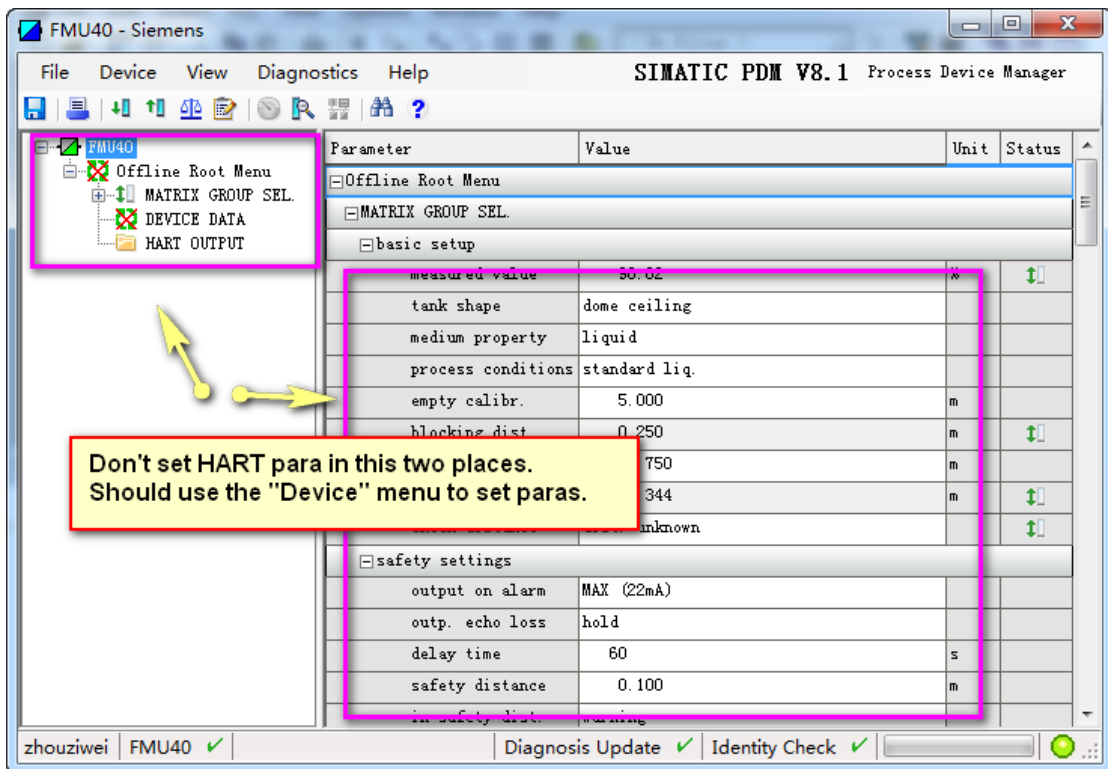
FMU40 - Siemens

File Device View Diagnostics Help

SIMATIC PDM V8.1 Process Device Manager

FMU40
Offline Root Menu
MATRIX GROUP SEL.
DEVICE DATA
HART OUTPUT

| Parameter | Value | Unit | Status |
|---|---|---|---|
| Offline Root Menu | | | |
| MATRIX GROUP SEL. | | | |
| basic setup | | | |
| measured value | 50.02 | % | |
| tank shape | dome ceiling | | |
| medium property | liquid | | |
| process conditions | standard liq. | | |
| empty calibr. | 5.000 | m | |
| blocking dist. | 0.250 | m | |
| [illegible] | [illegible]750 | m | |
| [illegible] | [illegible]344 | m | |
| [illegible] | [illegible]unknown | | |
| safety settings | | | |
| output on alarm | MAX (22mA) | | |
| outp. echo loss | hold | | |
| delay time | 60 | s | |
| safety distance | 0.100 | m | |
| in safety dist. | warning | | |

Don't set HART para in this two places.
Should use the "Device" menu to set paras.

zhouziwei | FMU40 | Diagnosis Update | Identity Check